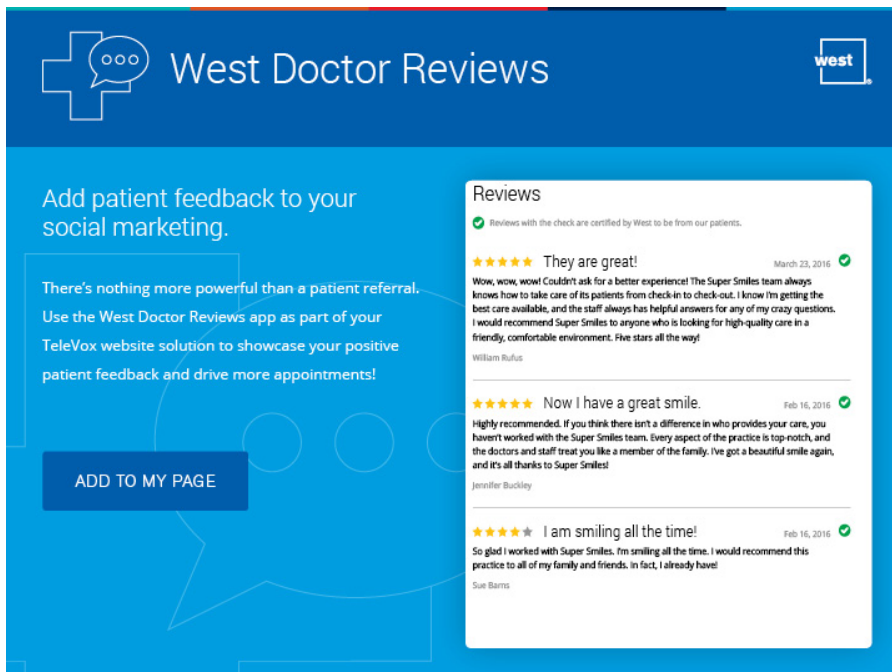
West Doctor Reviews

west

Add patient feedback to your social marketing.

There's nothing more powerful than a patient referral. Use the West Doctor Reviews app as part of your TeleVox website solution to showcase your positive patient feedback and drive more appointments!

ADD TO MY PAGE

Reviews

Reviews with the check are certified by West to be from our patients.

★★★★★ They are great! March 23, 2016

Wow, wow, wow! Couldn't ask for a better experience! The Super Smiles team always knows how to take care of its patients from check-in to check-out. I know I'm getting the best care available, and the staff always has helpful answers for any of my crazy questions. I would recommend Super Smiles to anyone who is looking for high-quality care in a friendly, comfortable environment. Five stars all the way!

William Rufus

★★★★★ Now I have a great smile. Feb 16, 2016

Highly recommended. If you think there isn't a difference in who provides your care, you haven't worked with the Super Smiles team. Every aspect of the practice is top-notch, and the doctors and staff treat you like a member of the family. I've got a beautiful smile again, and it's all thanks to Super Smiles!

Jennifer Buckley

★★★★★ I am smiling all the time! Feb 16, 2016

So glad I worked with Super Smiles. I'm smiling all the time. I would recommend this practice to all of my family and friends. In fact, I already have!

Sue Barns